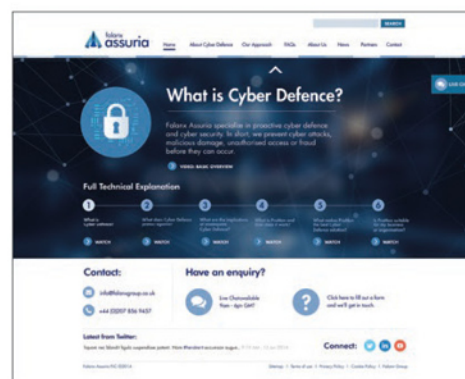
SEARCH

falanx assuria

Home About Cyber Defence Our Approach FAQs About Us News Partners Contact

What is Cyber Defence?

Falanx Assuria specialise in proactive cyber defence and cyber security. In short, we prevent cyber attacks, malicious damage, unauthorised access or fraud before they can occur.

VIDEO: BASIC OVERVIEW

Full Technical Explanation

1 What is cyber defence? WATCH

2 What does Cyber Defence protect against? WATCH

3 What are the implications of inadequate Cyber Defence? WATCH

4 What is Problem and how does it work? WATCH

5 What makes ProWler the best Cyber Defence solution? WATCH

6 Is ProWler suitable for my business or organisation? WATCH

Contact:

info@falanxgroup.co.uk

+44 (0)207 856 9437

Have an enquiry?

Live Chat available 9am - 6pm GMT

Click here to fill out a form and we'll get in touch.

Latest from Twitter:

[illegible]

Connect:

Falanx Assuria PLC ©2014

Sitemap | Terms of use | Privacy Policy | Cookie Policy | Falanx Group